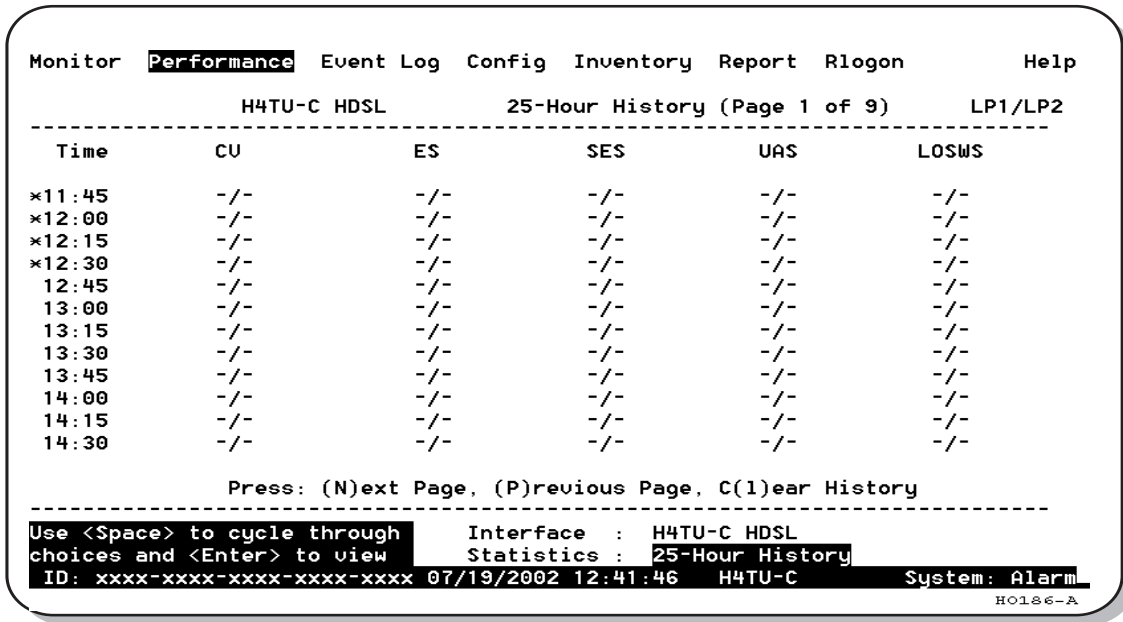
Monitor Performance Event Log Config Inventory Report Rlogon Help

H4TU-C HDSL 25-Hour History (Page 1 of 9) LP1/LP2

| Time | CV | ES | SES | UAS | LOSWS |
|---|---|---|---|---|---|
| *11:45 | -/- | -/- | -/- | -/- | -/- |
| *12:00 | -/- | -/- | -/- | -/- | -/- |
| *12:15 | -/- | -/- | -/- | -/- | -/- |
| *12:30 | -/- | -/- | -/- | -/- | -/- |
| 12:45 | -/- | -/- | -/- | -/- | -/- |
| 13:00 | -/- | -/- | -/- | -/- | -/- |
| 13:15 | -/- | -/- | -/- | -/- | -/- |
| 13:30 | -/- | -/- | -/- | -/- | -/- |
| 13:45 | -/- | -/- | -/- | -/- | -/- |
| 14:00 | -/- | -/- | -/- | -/- | -/- |
| 14:15 | -/- | -/- | -/- | -/- | -/- |
| 14:30 | -/- | -/- | -/- | -/- | -/- |

Press: (N)ext Page, (P)revious Page, C(l)ear History

Use <Space> to cycle through choices and <Enter> to view
Interface : H4TU-C HDSL
Statistics : 25-Hour History
ID: xxxx-xxxx-xxxx-xxxx-xxxx 07/19/2002 12:41:46 H4TU-C System: Alarm

H0186-A